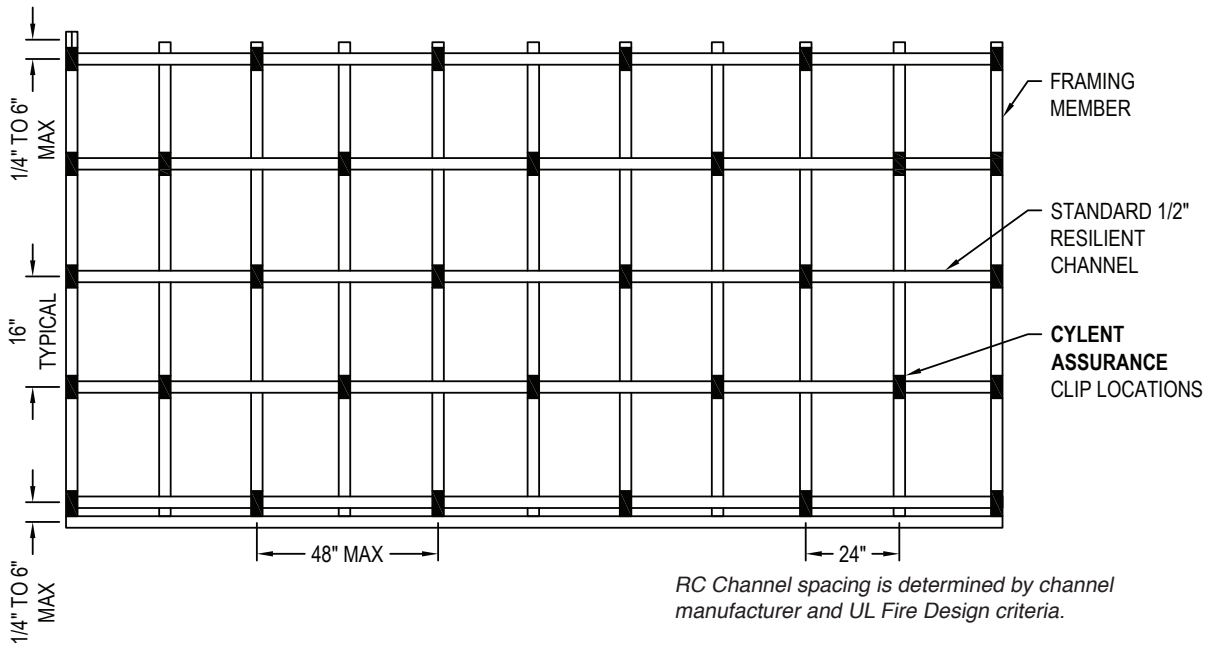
1/4" TO 6" MAX

16" TYPICAL

1/4" TO 6" MAX

FRAMING MEMBER

STANDARD 1/2" RESILIENT CHANNEL

**CYLENT ASSURANCE** CLIP LOCATIONS

48" MAX

24"

*RC Channel spacing is determined by channel manufacturer and UL Fire Design criteria.*